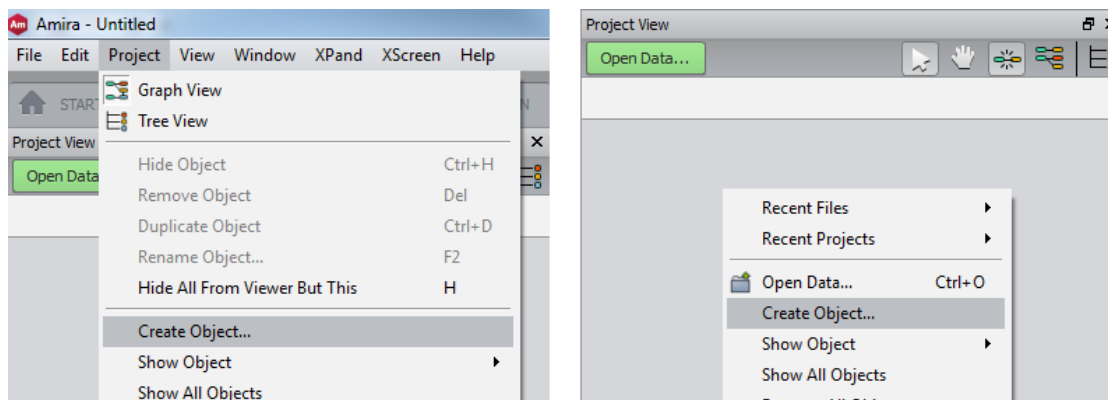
Am Amira - Untitled

File Edit Project View Window XPand XScreen Help

START

N

Project View

Open Data

Graph View

Tree View

Hide Object Ctrl+H

Remove Object Del

Duplicate Object Ctrl+D

Rename Object... F2

Hide All From Viewer But This H

Create Object...

Show Object

Show All Objects

Project View

Open Data...

Recent Files

Recent Projects

Open Data... Ctrl+O

Create Object...

Show Object

Show All Objects

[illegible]